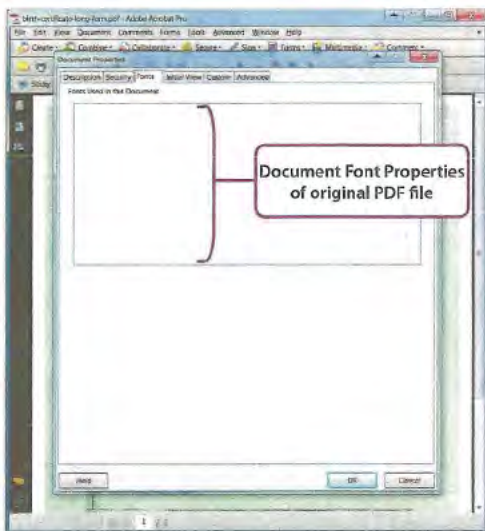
birth-certificate-long-form.pdf - Adobe Acrobat Pro

File Edit View Document Comments Forms Tools Advanced Window Help

Create Combine Collaborate Secure Sign Forms Multimedia Comment

Document Properties

Description Security Fonts Initial View Custom Advanced

Fonts Used in this Document

Document Font Properties of original PDF file

Help

OK Cancel

1